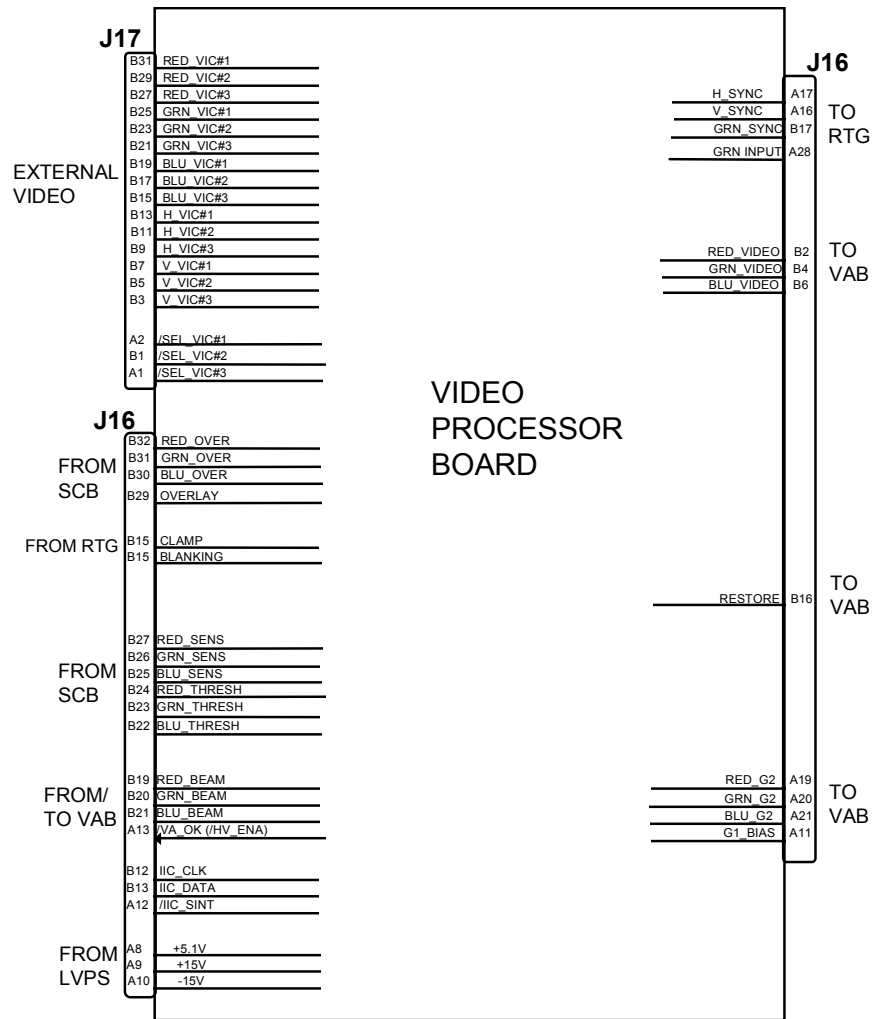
J17

EXTERNAL VIDEO

B31 RED_VIC#1
B29 RED_VIC#2
B27 RED_VIC#3
B25 GRN_VIC#1
B23 GRN_VIC#2
B21 GRN_VIC#3
B19 BLU_VIC#1
B17 BLU_VIC#2
B15 BLU_VIC#3
B13 H_VIC#1
B11 H_VIC#2
B9 H_VIC#3
B7 V_VIC#1
B5 V_VIC#2
B3 V_VIC#3

A2 /SEL_VIC#1
B1 /SEL_VIC#2
A1 /SEL_VIC#3

J16

FROM SCB
B32 RED_OVER
B31 GRN_OVER
B30 BLU_OVER
B29 OVERLAY

FROM RTG
B15 CLAMP
B15 BLANKING

FROM SCB
B27 RED_SENS
B26 GRN_SENS
B25 BLU_SENS
B24 RED_THRESH
B23 GRN_THRESH
B22 BLU_THRESH

FROM/ TO VAB
B19 RED_BEAM
B20 GRN_BEAM
B21 BLU_BEAM
A13 /VA_OK (/HV_ENA)

B12 IIC_CLK
B13 IIC_DATA
A12 /IIC_SINT

FROM LVPS
A8 +5.1V
A9 +15V
A10 -15V

VIDEO PROCESSOR BOARD

J16

H_SYNC A17
V_SYNC A16
GRN_SYNC B17
GRN INPUT A28
TO RTG

RED_VIDEO B2
GRN_VIDEO B4
BLU_VIDEO B6
TO VAB

RESTORE B16
TO VAB

RED_G2 A19
GRN_G2 A20
BLU_G2 A21
G1_BIAS A11
TO VAB